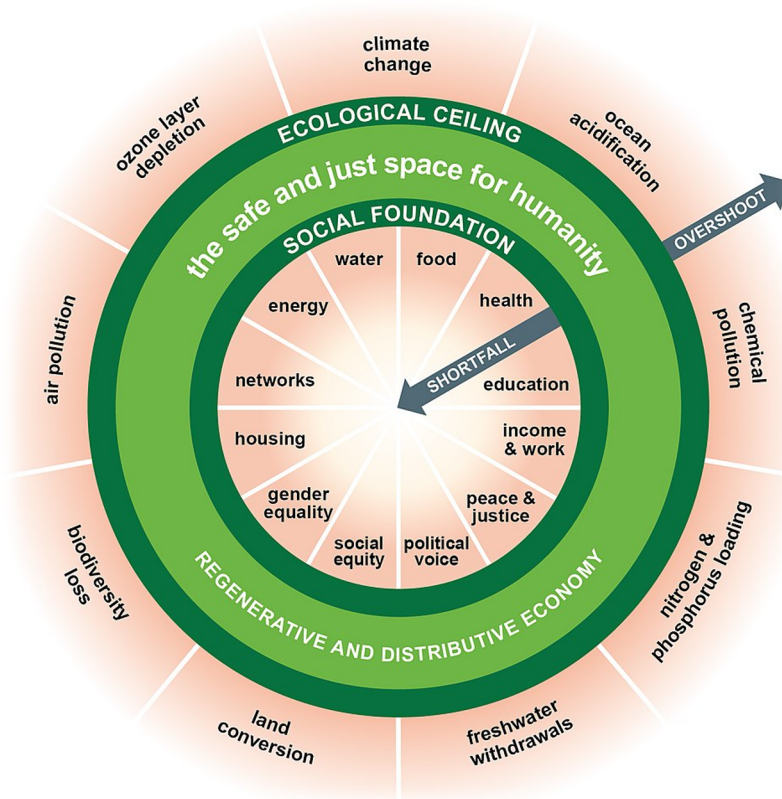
climate change

ocean acidification

OVERSHOOT

chemical pollution

nitrogen & phosphorus loading

freshwater withdrawals

land conversion

biodiversity loss

air pollution

ozone layer depletion

ECOLOGICAL CEILING

the safe and just space for humanity

SOCIAL FOUNDATION

water

food

health

SHORTFALL

education

income & work

peace & justice

political voice

social equity

gender equality

housing

networks

energy

REGENERATIVE AND DISTRIBUTIVE ECONOMY